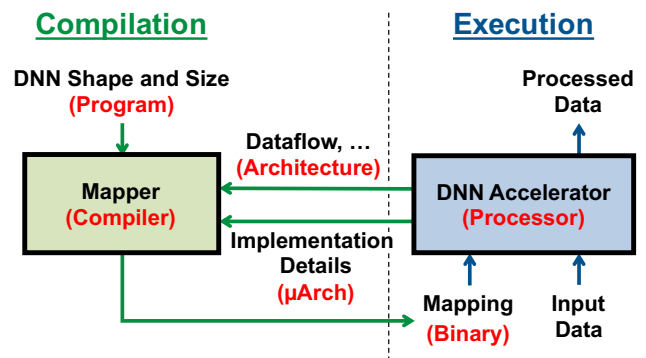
Compilation

Execution

DNN Shape and Size
(Program)

Processed Data

Dataflow, …
(Architecture)

Mapper
(Compiler)

DNN Accelerator
(Processor)

Implementation Details
(µArch)

Mapping
(Binary)

Input Data